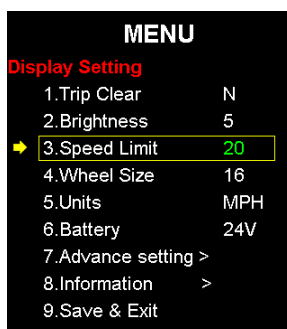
MENU

Display Setting

| | |
|---|---|
| 1.Trip Clear | N |
| 2.Brightness | 5 |
| 3.Speed Limit | 20 |
| 4.Wheel Size | 16 |
| 5.Units | MPH |
| 6.Battery | 24V |
| 7.Advance setting > | |
| 8.Information > | |
| 9.Save & Exit | |